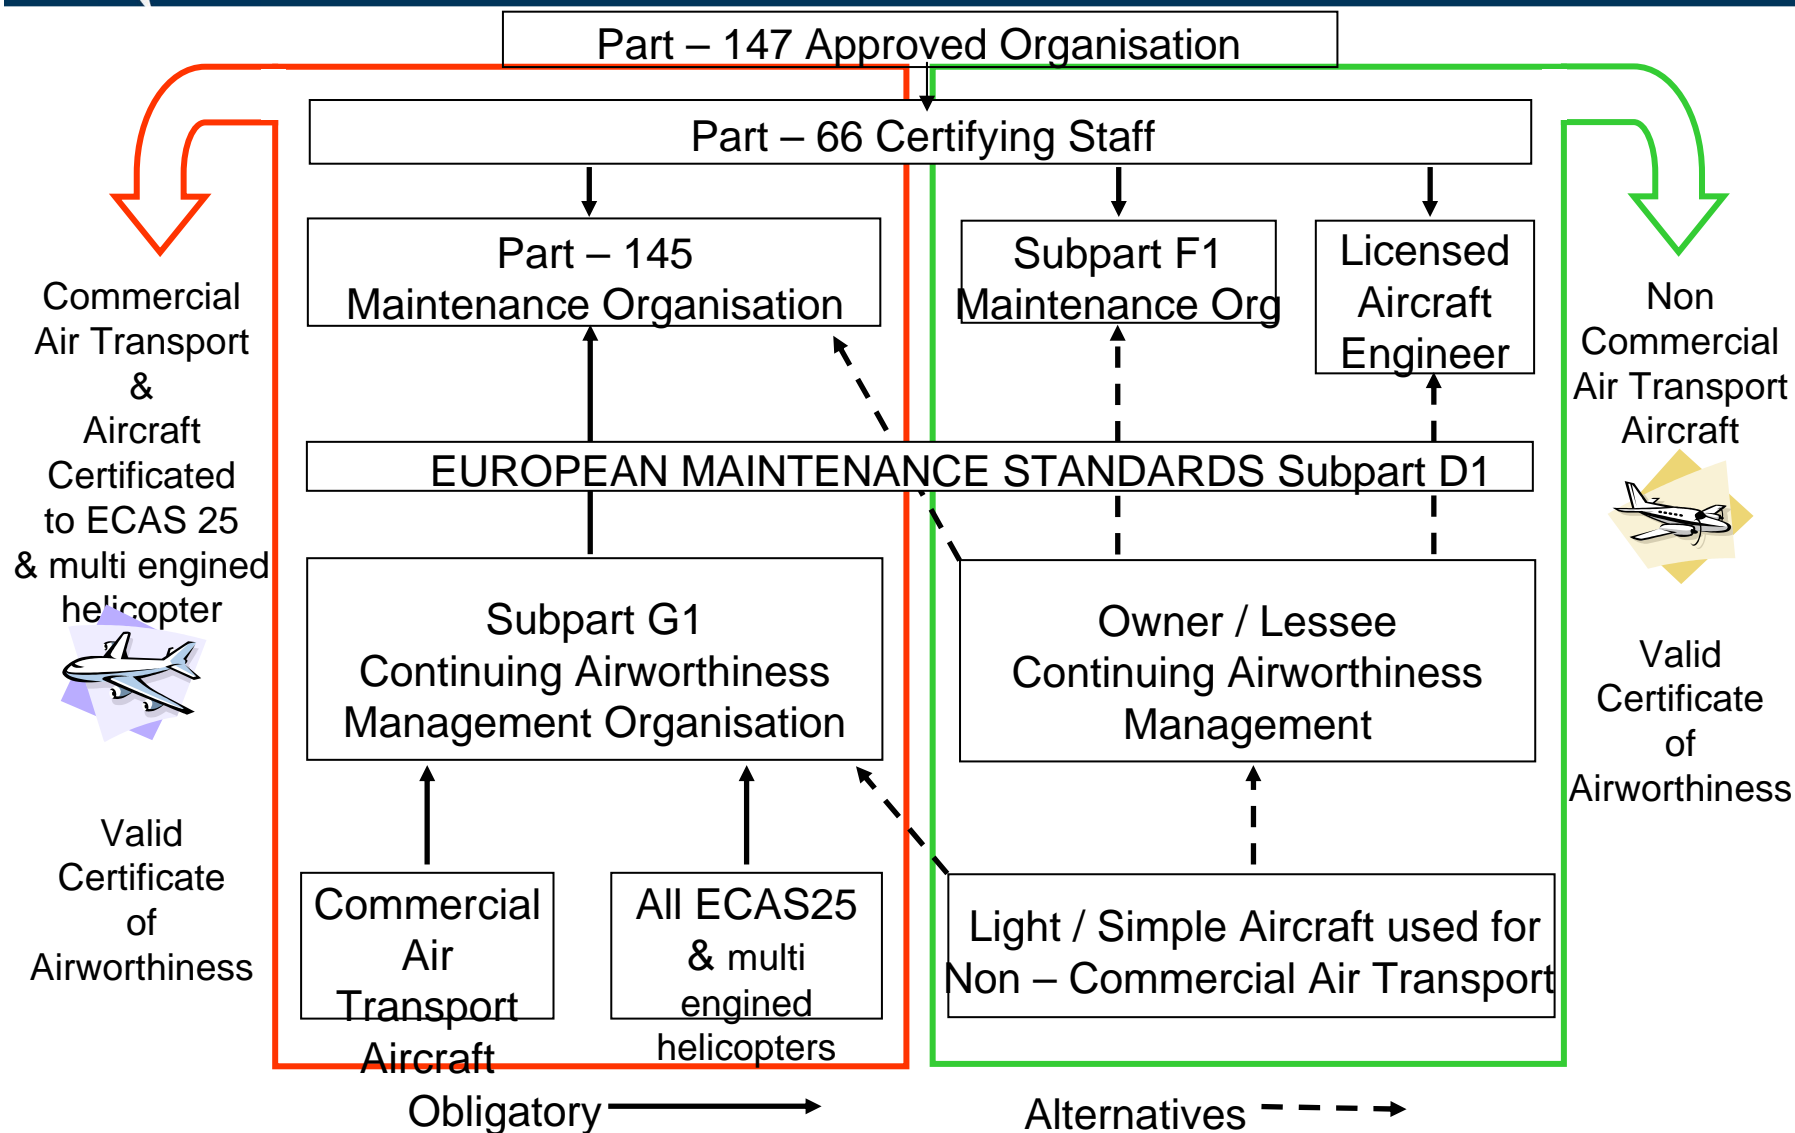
Part – 147 Approved Organisation

Part – 66 Certifying Staff

Commercial Air Transport & Aircraft Certificated to ECAS 25 & multi engined helicopter

Part – 145 Maintenance Organisation

Subpart F1 Maintenance Org

Licensed Aircraft Engineer

Non Commercial Air Transport Aircraft

EUROPEAN MAINTENANCE STANDARDS Subpart D1

Subpart G1 Continuing Airworthiness Management Organisation

Owner / Lessee Continuing Airworthiness Management

Valid Certificate of Airworthiness

Valid Certificate of Airworthiness

Commercial Air Transport Aircraft

All ECAS25 & multi engined helicopters

Light / Simple Aircraft used for Non – Commercial Air Transport

Obligatory

Alternatives